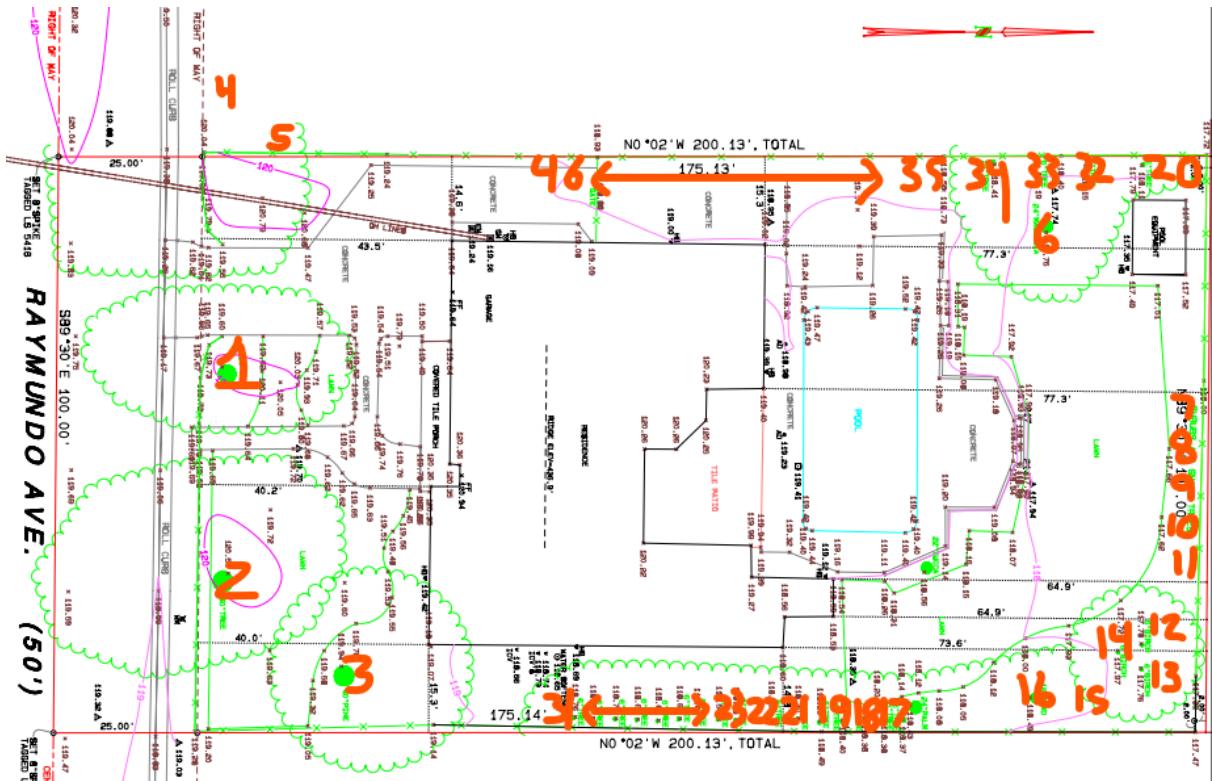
RIGHT OF WAY

RIGHT OF WAY

ROLL CURB

4

5

N0°02'W 200.13', TOTAL

46

175.13'

35

34

33

32

20

25.00'

SET 8"SPIKE TAGGED LS 5418

OH LINES

CONCRETE

43.5'

CONCRETE

POOL EQUIPMENT

6

77.3'

RAYMUNDO AVE.

S89°30'E 100.00'

GARAGE

1

COVERED TILE PORCH

CONCRETE

LAWN

RESIDENCE

RIDGE ELEV=

TILE PATIO

POOL

CONCRETE

77.3'

LAWN

N89°30'W 100.00'

8

9

10

11

40.2'

ROLL CURB

2

LAWN

64.9'

40.0'

3

64.9'

73.6'

14

12

(50')

13

16

15

25.00'

175.14'

24

23

22

21

19

18

17

N0°02'W 200.13', TOTAL

SET 8"SPIKE TAGGED